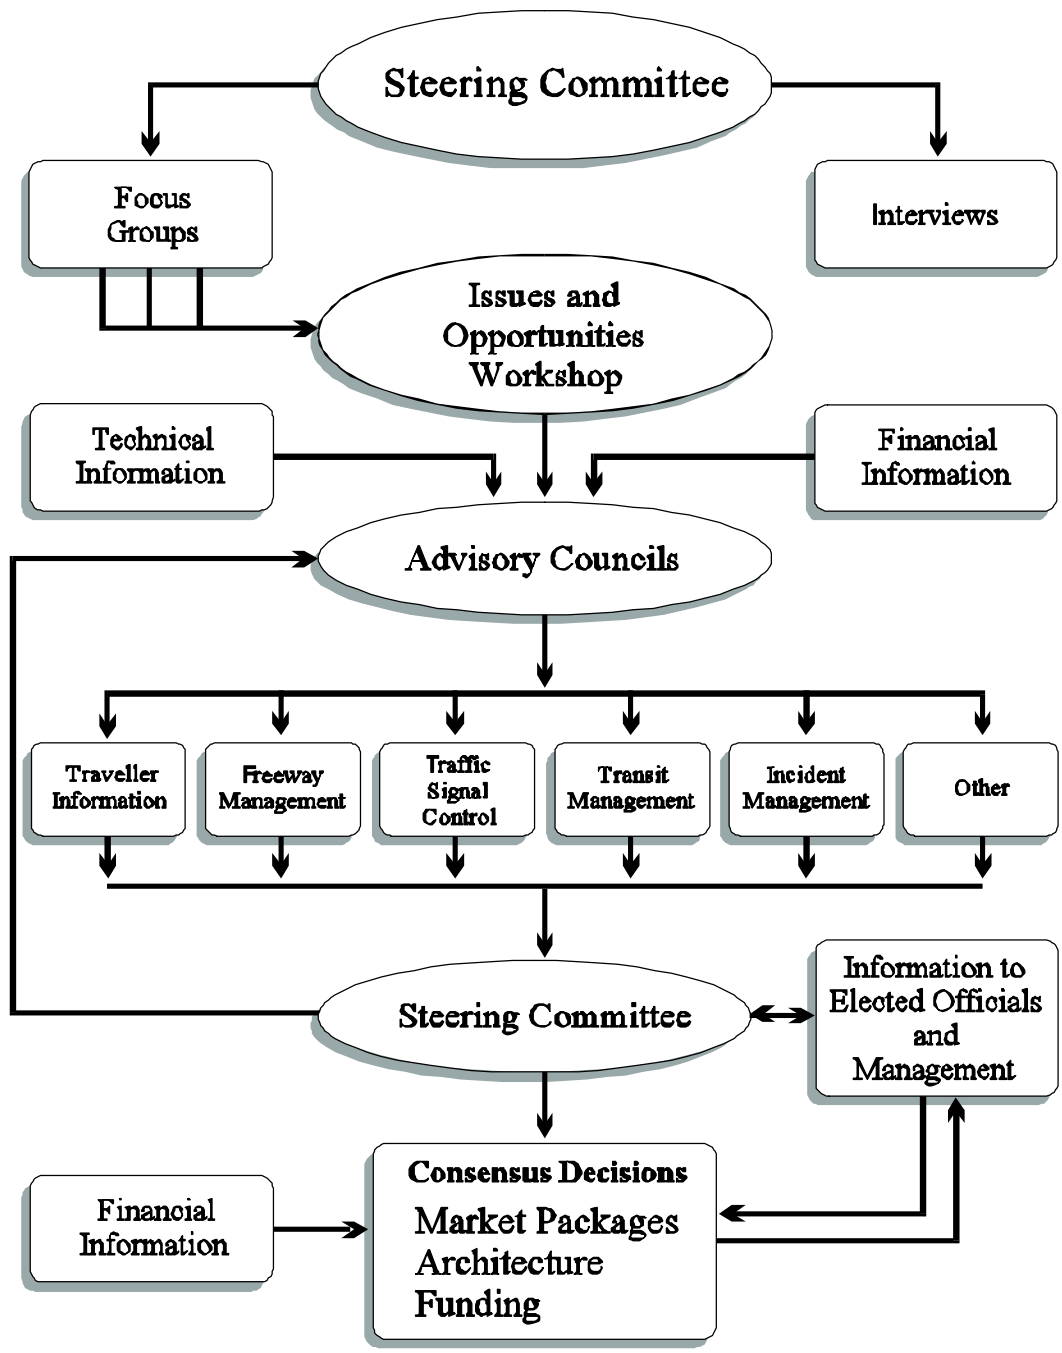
Steering Committee

Focus Groups

Interviews

Issues and Opportunities Workshop

Technical Information

Financial Information

Advisory Councils

Traveller Information

Freeway Management

Traffic Signal Control

Transit Management

Incident Management

Other

Steering Committee

Information to Elected Officials and Management

Financial Information

Consensus Decisions
Market Packages
Architecture
Funding